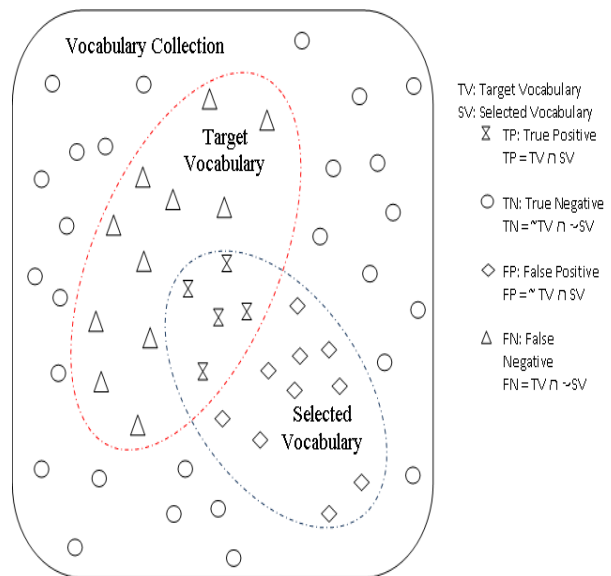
Vocabulary Collection

Target Vocabulary

Selected Vocabulary

TV: Target Vocabulary
SV: Selected Vocabulary

TP: True Positive
TP = TV ∩ SV

TN: True Negative
TN = ~TV ∩ ~SV

FP: False Positive
FP = ~ TV ∩ SV

FN: False Negative
FN = TV ∩ ~SV